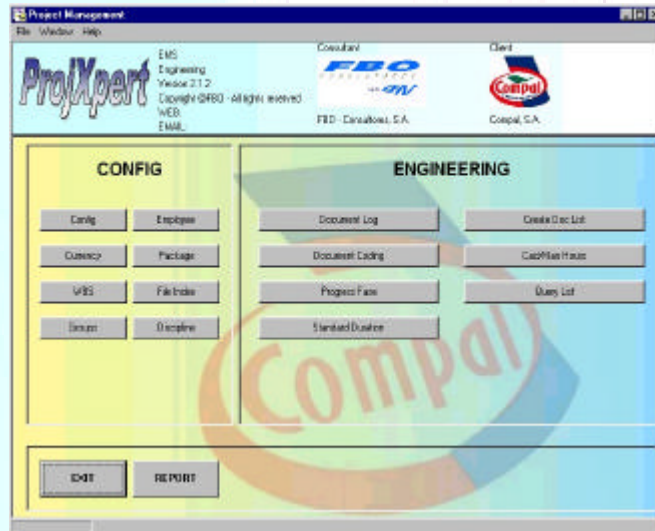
Project Management
File Window Help

ProjXpert

EMS
Engineering
Version 2.1.2
Copyright @FBO - All rights reserved
WEB:
EMAIL:

Consultant
FBO
FBO - Consultores, S.A.

Client
Compal
Compal, S.A.

CONFIG

Config
Employee
Currency
Package
WBS
File Index
Groups
Discipline

ENGINEERING

Document Log
Create Doc List
Document Coding
Cost/Man Hours
Progress Fase
Query List
Standard Duration

EXIT
REPORT

Compal